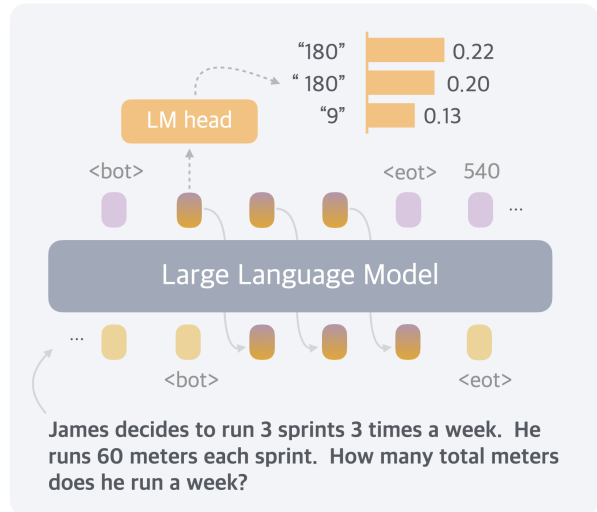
“180” 0.22
“ 180” 0.20
“9” 0.13

LM head

<bot>

<eot> 540

...

Large Language Model

...

<bot>

<eot>

James decides to run 3 sprints 3 times a week. He runs 60 meters each sprint. How many total meters does he run a week?